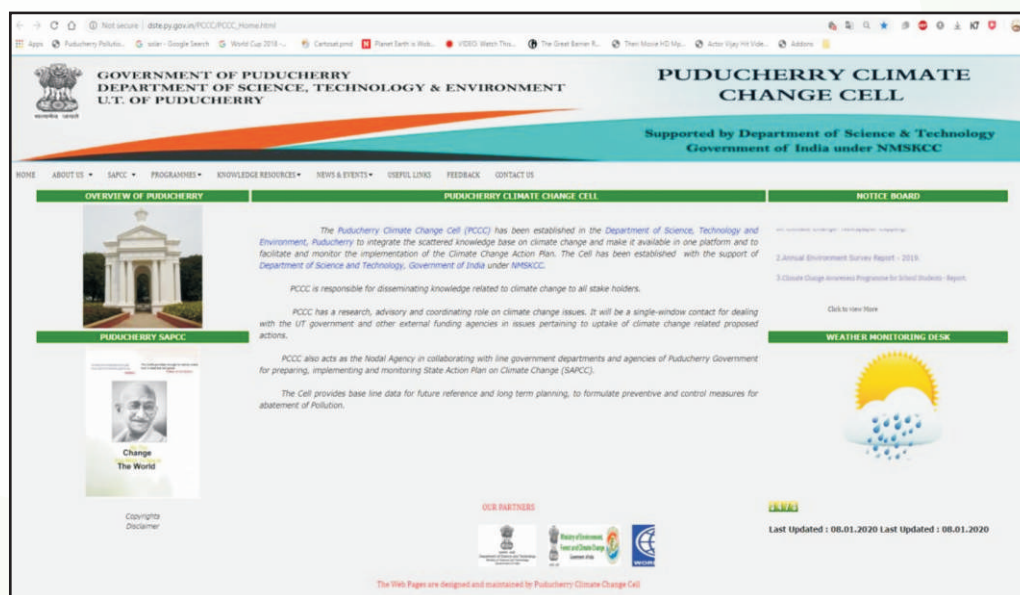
Not secure | dste.py.gov.in/PCCC/PCCC_Home.html

Apps  Puducherry Pollutio...  solar - Google Search  World Cup 2018 -...  Cartosat.pmd  Planet Earth is Wob...  VIDEO: Watch This...  The Great Barrier R...  Theri Movie HD My...  Actor Vijay Hit Vide...  Addons

GOVERNMENT OF PUDUCHERRY
DEPARTMENT OF SCIENCE, TECHNOLOGY & ENVIRONMENT
U.T. OF PUDUCHERRY

PUDUCHERRY CLIMATE CHANGE CELL

Supported by Department of Science & Technology Government of India under NMSKCC

HOME  ABOUT US  SAPCC  PROGRAMMES  KNOWLEDGE RESOURCES  NEWS & EVENTS  USEFUL LINKS  FEEDBACK  CONTACT US

OVERVIEW OF PUDUCHERRY

PUDUCHERRY CLIMATE CHANGE CELL

The Puducherry Climate Change Cell (PCCC) has been established in the Department of Science, Technology and Environment, Puducherry to integrate the scattered knowledge base on climate change and make it available in one platform and to facilitate and monitor the implementation of the Climate Change Action Plan. The Cell has been established with the support of Department of Science and Technology, Government of India under NMSKCC.

PCCC is responsible for disseminating knowledge related to climate change to all stake holders.

PCCC has a research, advisory and coordinating role on climate change issues. It will be a single-window contact for dealing with the UT government and other external funding agencies in issues pertaining to uptake of climate change related proposed actions.

PCCC also acts as the Nodal Agency in collaborating with line government departments and agencies of Puducherry Government for preparing, implementing and monitoring State Action Plan on Climate Change (SAPCC).

The Cell provides base line data for future reference and long term planning, to formulate preventive and control measures for abatement of Pollution.

NOTICE BOARD

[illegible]

2.Annual Environment Survey Report - 2019.

3.Climate Change Awareness Programme for School Students - Report.

Click to view More

PUDUCHERRY SAPCC

Change
The World

WEATHER MONITORING DESK

Copyrights
Disclaimer

OUR PARTNERS

Ministry of Environment, Forest and Climate Change

Last Updated : 08.01.2020 Last Updated : 08.01.2020

The Web Pages are designed and maintained by Puducherry Climate Change Cell